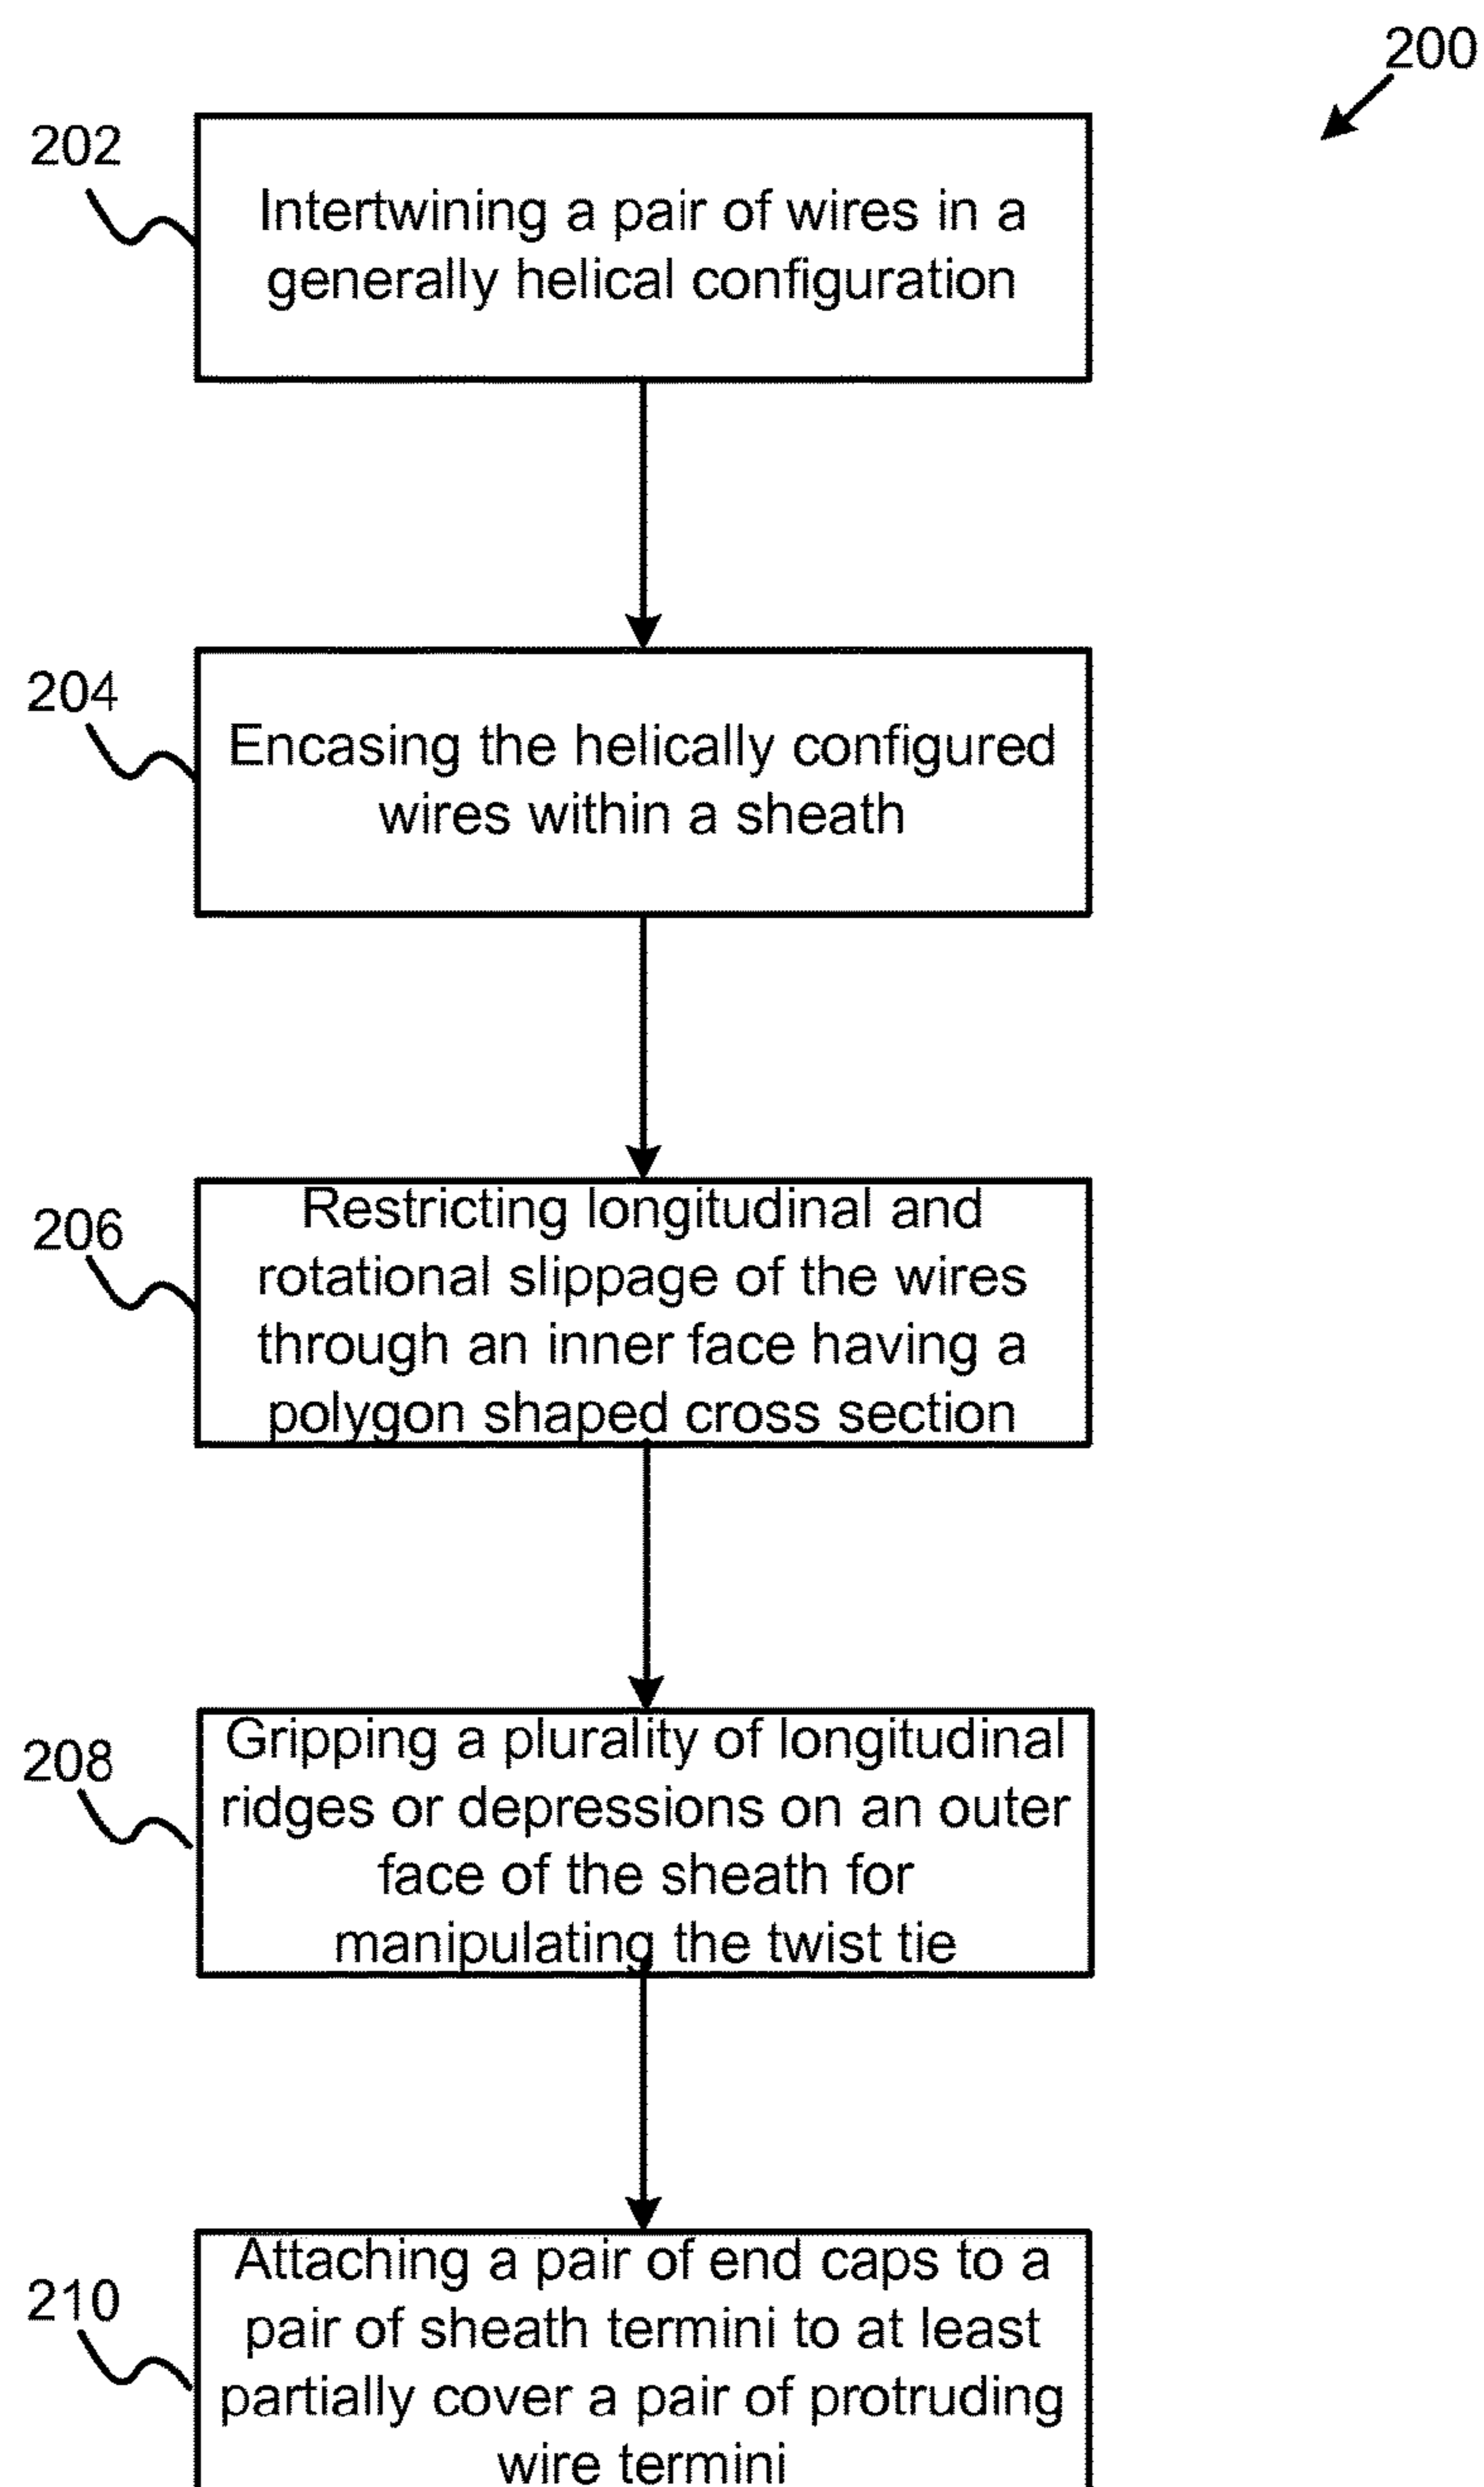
200

202

Intertwining a pair of wires in a generally helical configuration

204

Encasing the helically configured wires within a sheath

206

Restricting longitudinal and rotational slippage of the wires through an inner face having a polygon shaped cross section

208

Gripping a plurality of longitudinal ridges or depressions on an outer face of the sheath for manipulating the twist tie

210

Attaching a pair of end caps to a pair of sheath termini to at least partially cover a pair of protruding wire termini